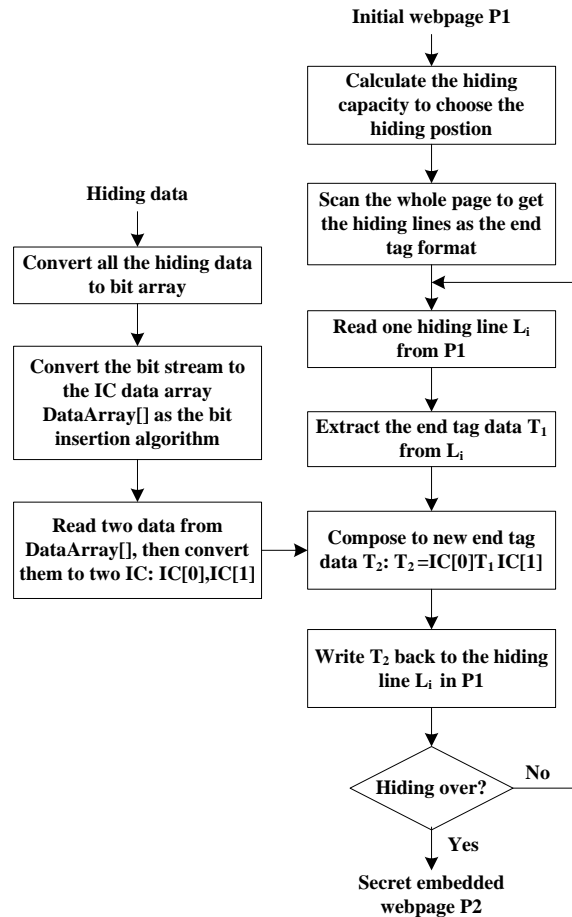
Initial webpage P1

Calculate the hiding capacity to choose the hiding postion

Scan the whole page to get the hiding lines as the end tag format

Hiding data

Convert all the hiding data to bit array

Convert the bit stream to the IC data array DataArray[] as the bit insertion algorithm

Read one hiding line $L_i$ from P1

Extract the end tag data $T_1$ from $L_i$

Read two data from DataArray[], then convert them to two IC: IC[0],IC[1]

Compose to new end tag data $T_2$: $T_2$ =IC[0]$T_1$ IC[1]

Write $T_2$ back to the hiding line $L_i$ in P1

Hiding over?

No

Yes

Secret embedded webpage P2